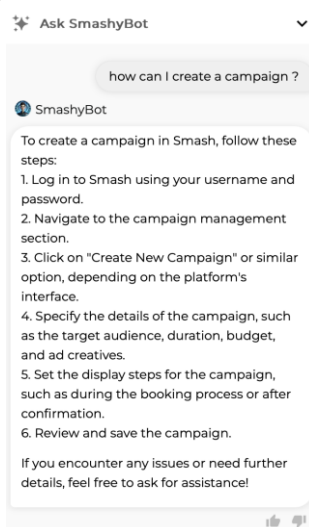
Ask SmashyBot

how can I create a campaign ?

SmashyBot

To create a campaign in Smash, follow these steps:
1. Log in to Smash using your username and password.
2. Navigate to the campaign management section.
3. Click on "Create New Campaign" or similar option, depending on the platform's interface.
4. Specify the details of the campaign, such as the target audience, duration, budget, and ad creatives.
5. Set the display steps for the campaign, such as during the booking process or after confirmation.
6. Review and save the campaign.

If you encounter any issues or need further details, feel free to ask for assistance!